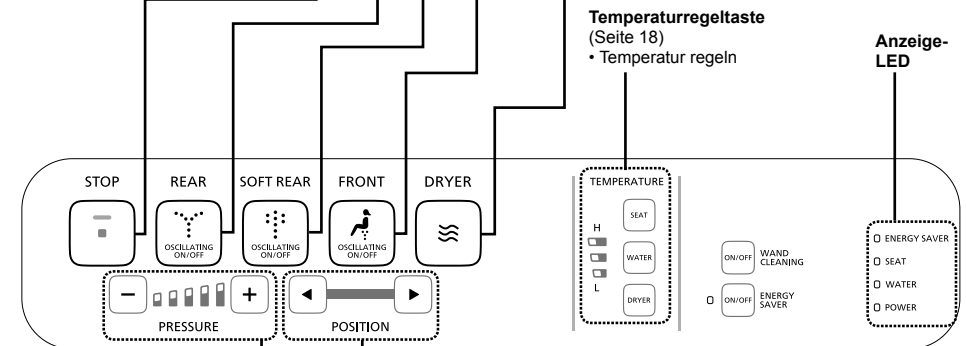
Temperaturregeltaste
(Seite 18)
• Temperatur regeln

Anzeige-LED

STOP

REAR
OSCILLATING ON/OFF

SOFT REAR
OSCILLATING ON/OFF

FRONT
OSCILLATING ON/OFF

DRYER

−
+
PRESSURE

◀
▶
POSITION

TEMPERATURE
H
L
SEAT
WATER
DRYER

ON/OFF WAND CLEANING

ON/OFF ENERGY SAVER

ENERGY SAVER
SEAT
WATER
POWER